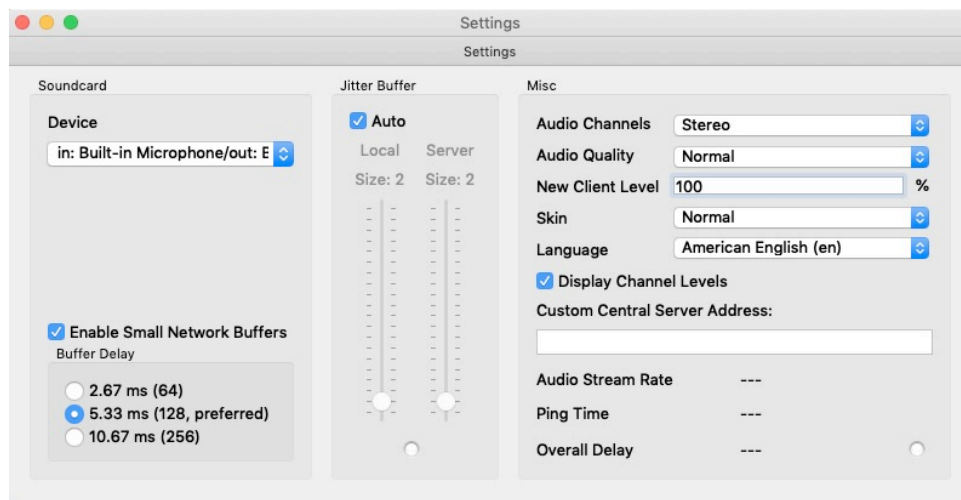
Settings

Settings

Soundcard

Device

in: Built-in Microphone/out: E

Enable Small Network Buffers

Buffer Delay

2.67 ms (64)
5.33 ms (128, preferred)
10.67 ms (256)

Jitter Buffer

Auto

Local Size: 2

Server Size: 2

Misc

| | |
|---|---|
| Audio Channels | Stereo |
| Audio Quality | Normal |
| New Client Level | 100 % |
| Skin | Normal |
| Language | American English (en) |

Display Channel Levels

Custom Central Server Address:

| | |
|---|---|
| Audio Stream Rate | --- |
| Ping Time | --- |
| Overall Delay | --- |